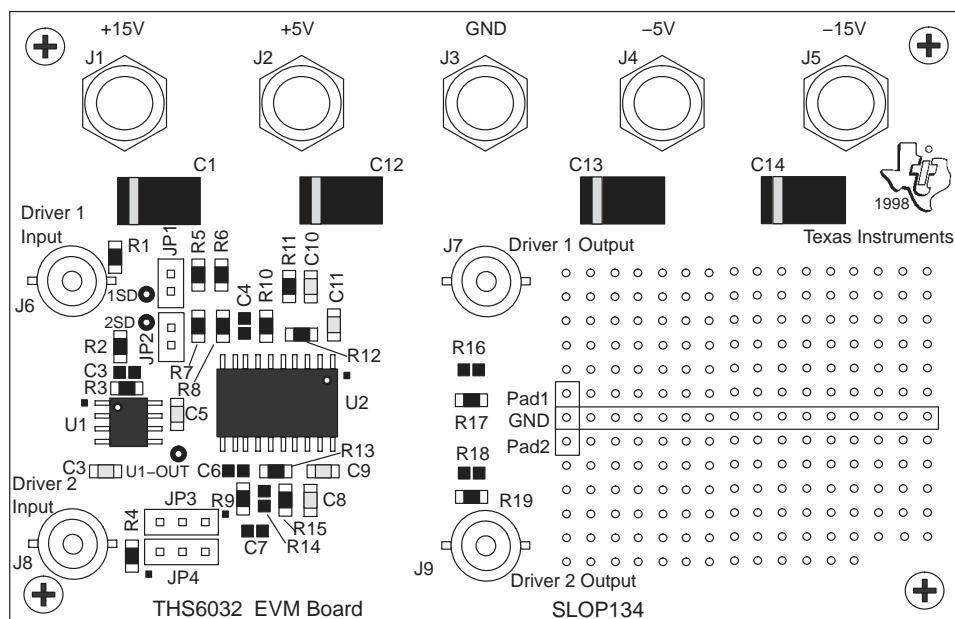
+15V +5V GND –5V –15V

J1 J2 J3 J4 J5

C1 C12 C13 C14

1998

Texas Instruments

Driver 1 Input

R1 JP1 R5 R6 R11 C10

J7 Driver 1 Output

J6 1SD R10 C11

2SD C4

R2 JP2 R12

R7

C3 R8 R16

R3

Pad1

U1 C5 U2 R17

GND

Pad2

R13 R18

C3 U1–OUT C6 C9

Driver 2 Input

JP3 R9 C8 R19

R4 R15

J8 C7 R14

JP4

J9

Driver 2 Output

THS6032 EVM Board

SLOP134